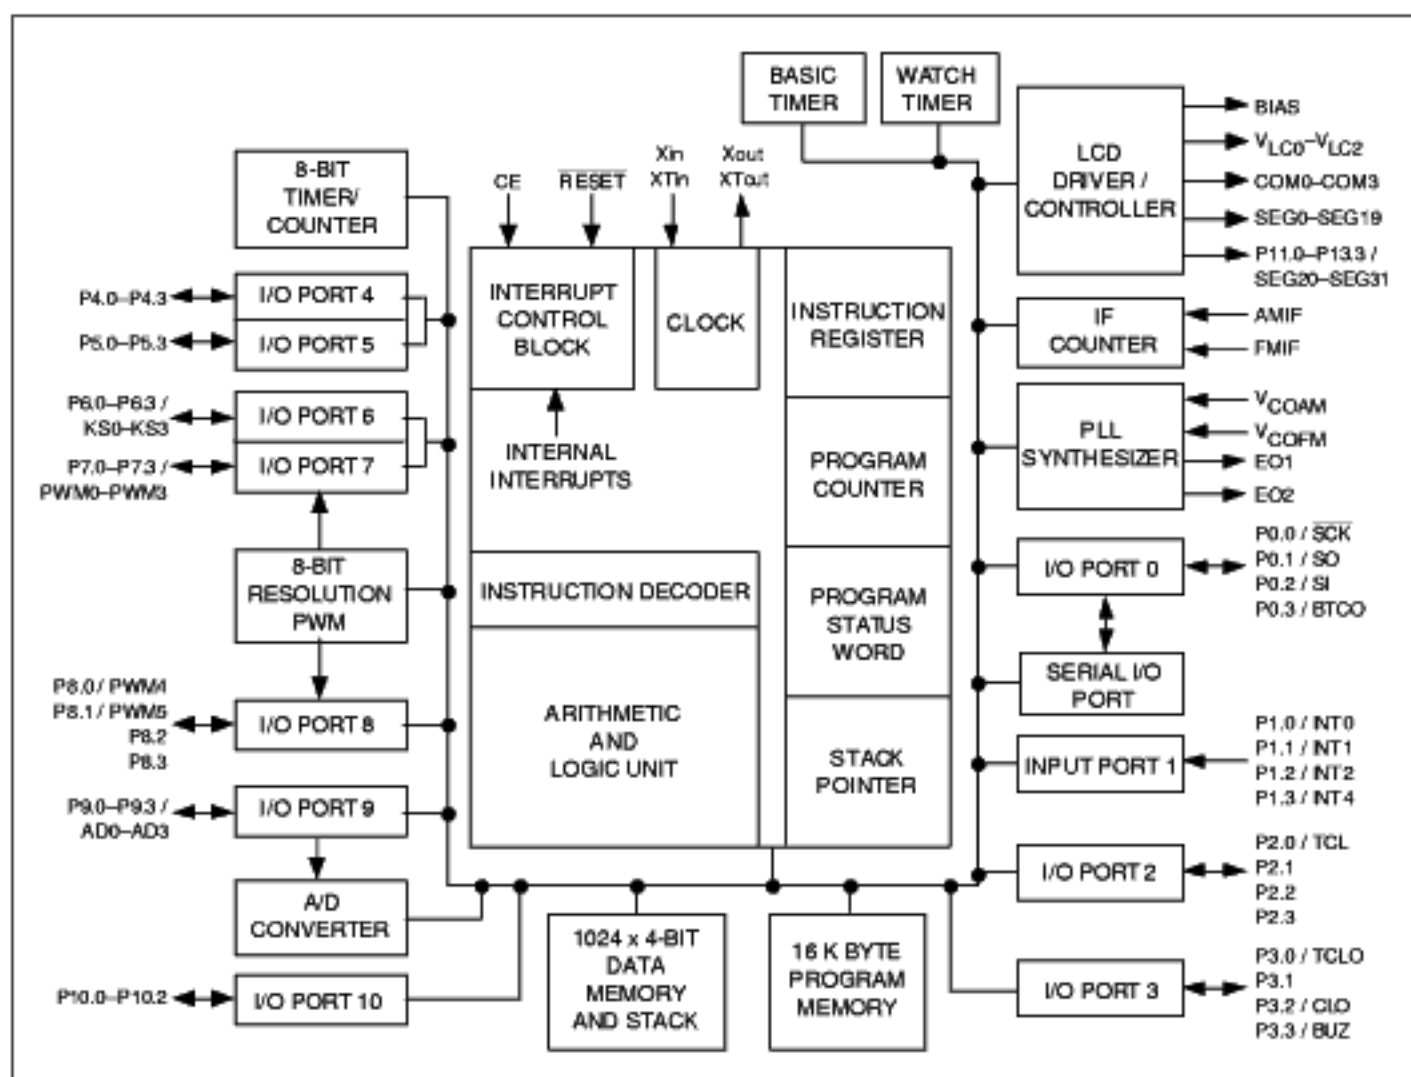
BASIC TIMER

WATCH TIMER

LCD DRIVER / CONTROLLER

BIAS

$V_{LC0}$–$V_{LC2}$

COM0–COM3

SEG0–SEG19

P11.0–P13.3 / SEG20–SEG31

8-BIT TIMER/ COUNTER

CE

$\overline{RESET}$

Xin XTin

Xout XTout

INTERRUPT CONTROL BLOCK

CLOCK

INSTRUCTION REGISTER

IF COUNTER

AMIF

FMIF

P4.0–P4.3

I/O PORT 4

P5.0–P5.3

I/O PORT 5

PLL SYNTHESIZER

$V_{COAM}$

$V_{COFM}$

EO1

EO2

P6.0–P6.3 / KS0–KS3

I/O PORT 6

P7.0–P7.3 / PWM0–PWM3

I/O PORT 7

INTERNAL INTERRUPTS

PROGRAM COUNTER

8-BIT RESOLUTION PWM

INSTRUCTION DECODER

PROGRAM STATUS WORD

I/O PORT 0

P0.0 / $\overline{SCK}$

P0.1 / SO

P0.2 / SI

P0.3 / BTCO

SERIAL I/O PORT

P8.0 / PWM4

P8.1 / PWM5

P8.2

P8.3

I/O PORT 8

ARITHMETIC AND LOGIC UNIT

STACK POINTER

INPUT PORT 1

P1.0 / INT0

P1.1 / INT1

P1.2 / INT2

P1.3 / INT4

P9.0–P9.3 / AD0–AD3

I/O PORT 9

I/O PORT 2

P2.0 / TCL

P2.1

P2.2

P2.3

A/D CONVERTER

1024 x 4-BIT DATA MEMORY AND STACK

16 K BYTE PROGRAM MEMORY

I/O PORT 3

P3.0 / TCLO

P3.1

P3.2 / CLO

P3.3 / BUZ

P10.0–P10.2

I/O PORT 10